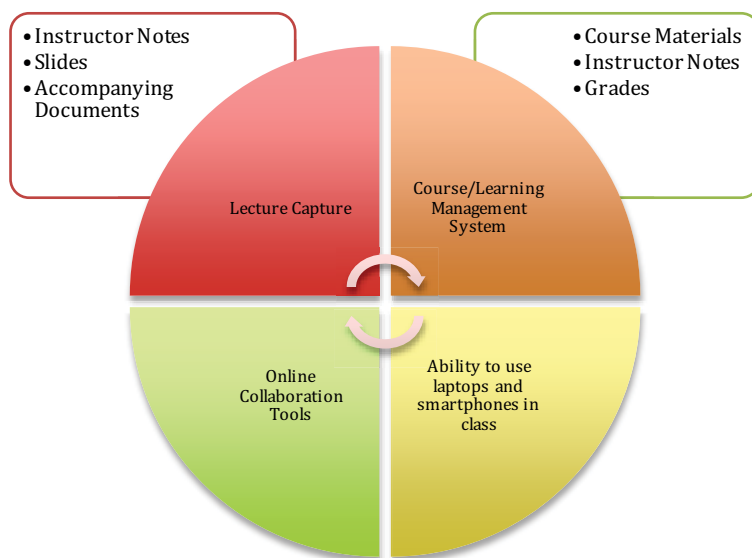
• Instructor Notes
• Slides
• Accompanying Documents

• Course Materials
• Instructor Notes
• Grades

Lecture Capture

Course/Learning Management System

Online Collaboration Tools

Ability to use laptops and smartphones in class